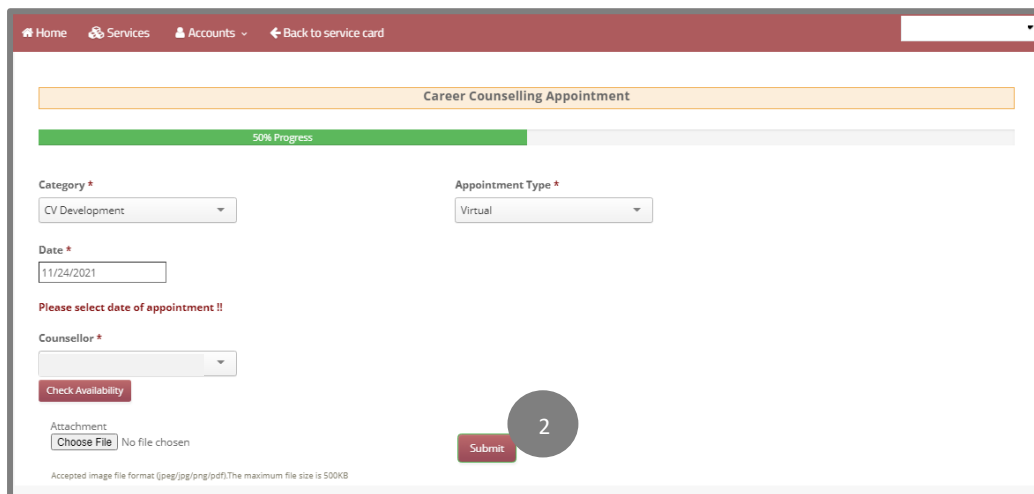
Home Services Accounts Back to service card

Career Counselling Appointment

50% Progress

Category *
CV Development

Appointment Type *
Virtual

Date *
11/24/2021

Please select date of appointment !!

Counsellor *

Check Availability

Attachment
Choose File No file chosen

Submit

2

Accepted image file format (jpeg/jpg/png/pdf).The maximum file size is 500KB